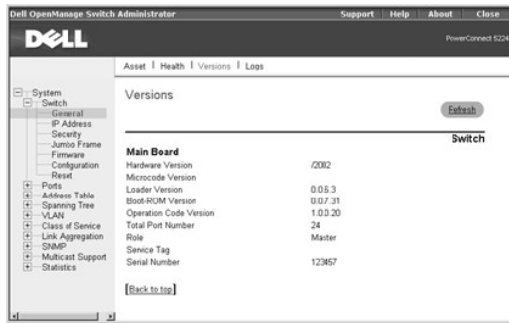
Dell OpenManage Switch Administrator

Support | Help | About | Close

DELL

PowerConnect 5224

Asset | Health | Versions | Logs

System
Switch
General
IP Address
Security
Jumbo Frame
Firmware
Configuration
Reset
Ports
Address Table
Spanning Tree
VLAN
Class of Service
Link Aggregation
SNMP
Multicast Support
Statistics

Versions

Refresh

Switch

Main Board

| | |
|---|---|
| Hardware Version | /2002 |
| Microcode Version | |
| Loader Version | 0.0.6.3 |
| Boot-ROM Version | 0.0.7.31 |
| Operation Code Version | 1.0.0.20 |
| Total Port Number | 24 |
| Role | Master |
| Service Tag | |
| Serial Number | 123457 |

Back to top